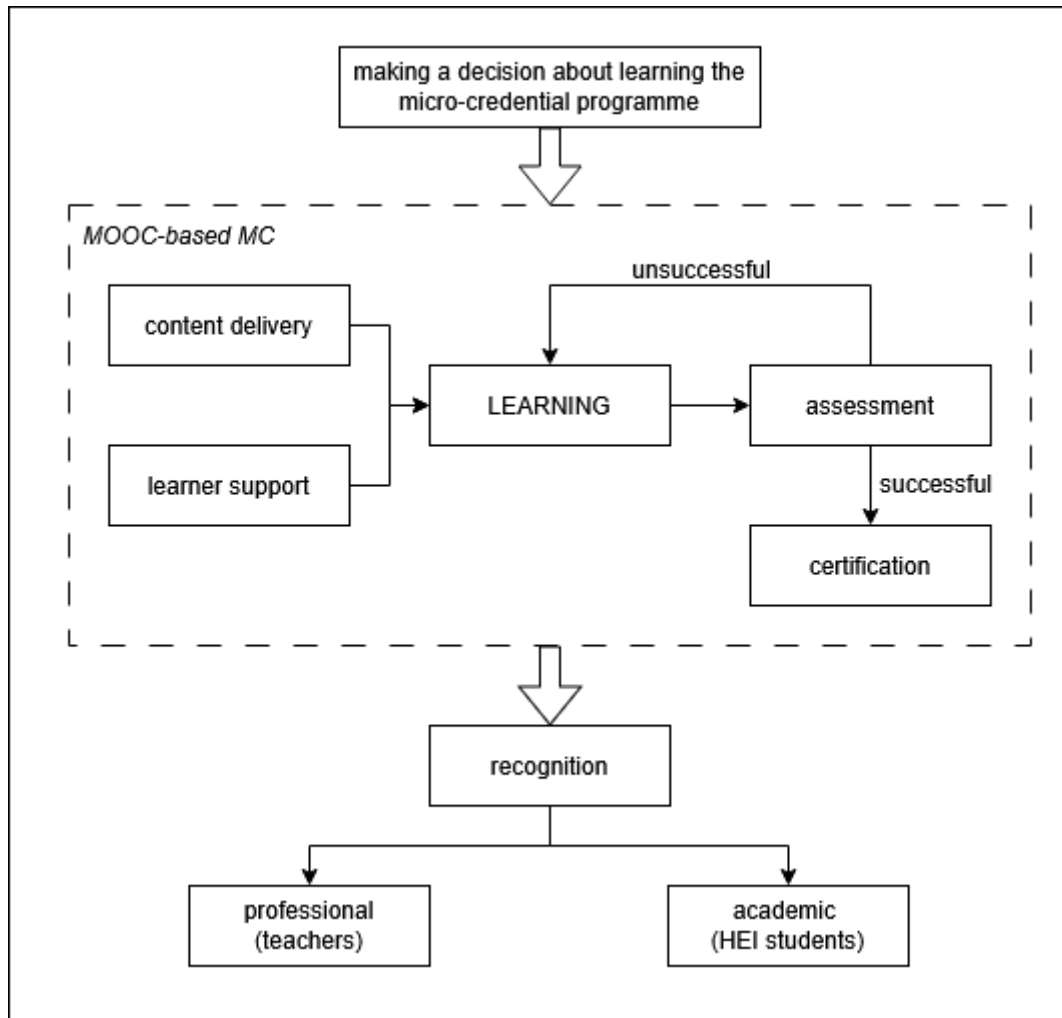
making a decision about learning the micro-credential programme

MOOC-based MC

unsuccessful

content delivery

LEARNING

assessment

learner support

successful

certification

recognition

professional (teachers)

academic (HEI students)